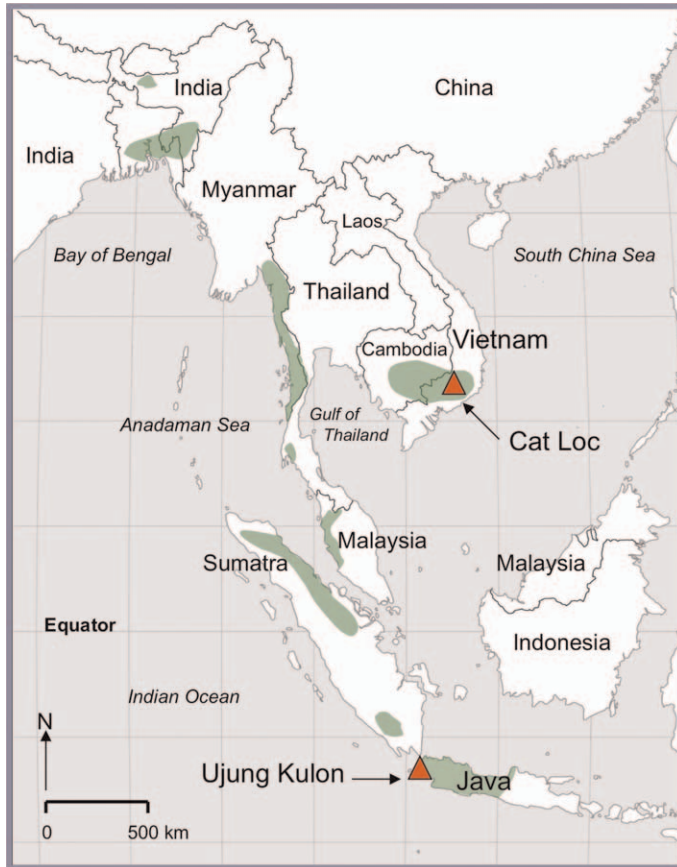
India
China
India
Myanmar
Laos
Bay of Bengal
South China Sea
Thailand
Vietnam
Cambodia
Anadaman Sea
Gulf of Thailand
Cat Loc
Malaysia
Sumatra
Malaysia
Equator
Indonesia
Indian Ocean
N
Ujung Kulon
Java
0
500 km